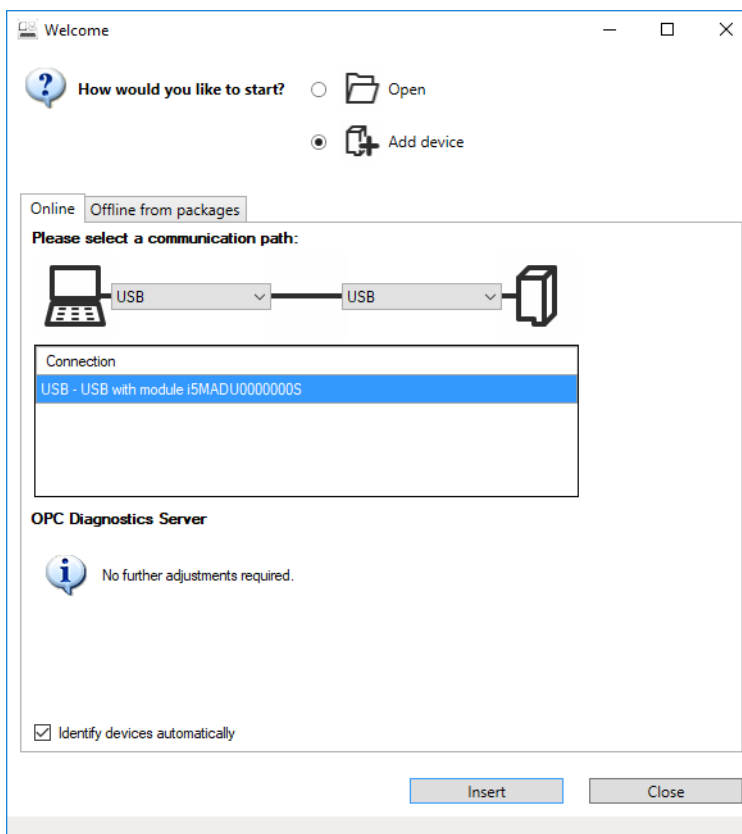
Welcome

How would you like to start?

Open

Add device

Online | Offline from packages

Please select a communication path:

USB

USB

| Connection |
|---|
| USB - USB with module i5MADU0000000S |

OPC Diagnostics Server

No further adjustments required.

Identify devices automatically

Insert

Close